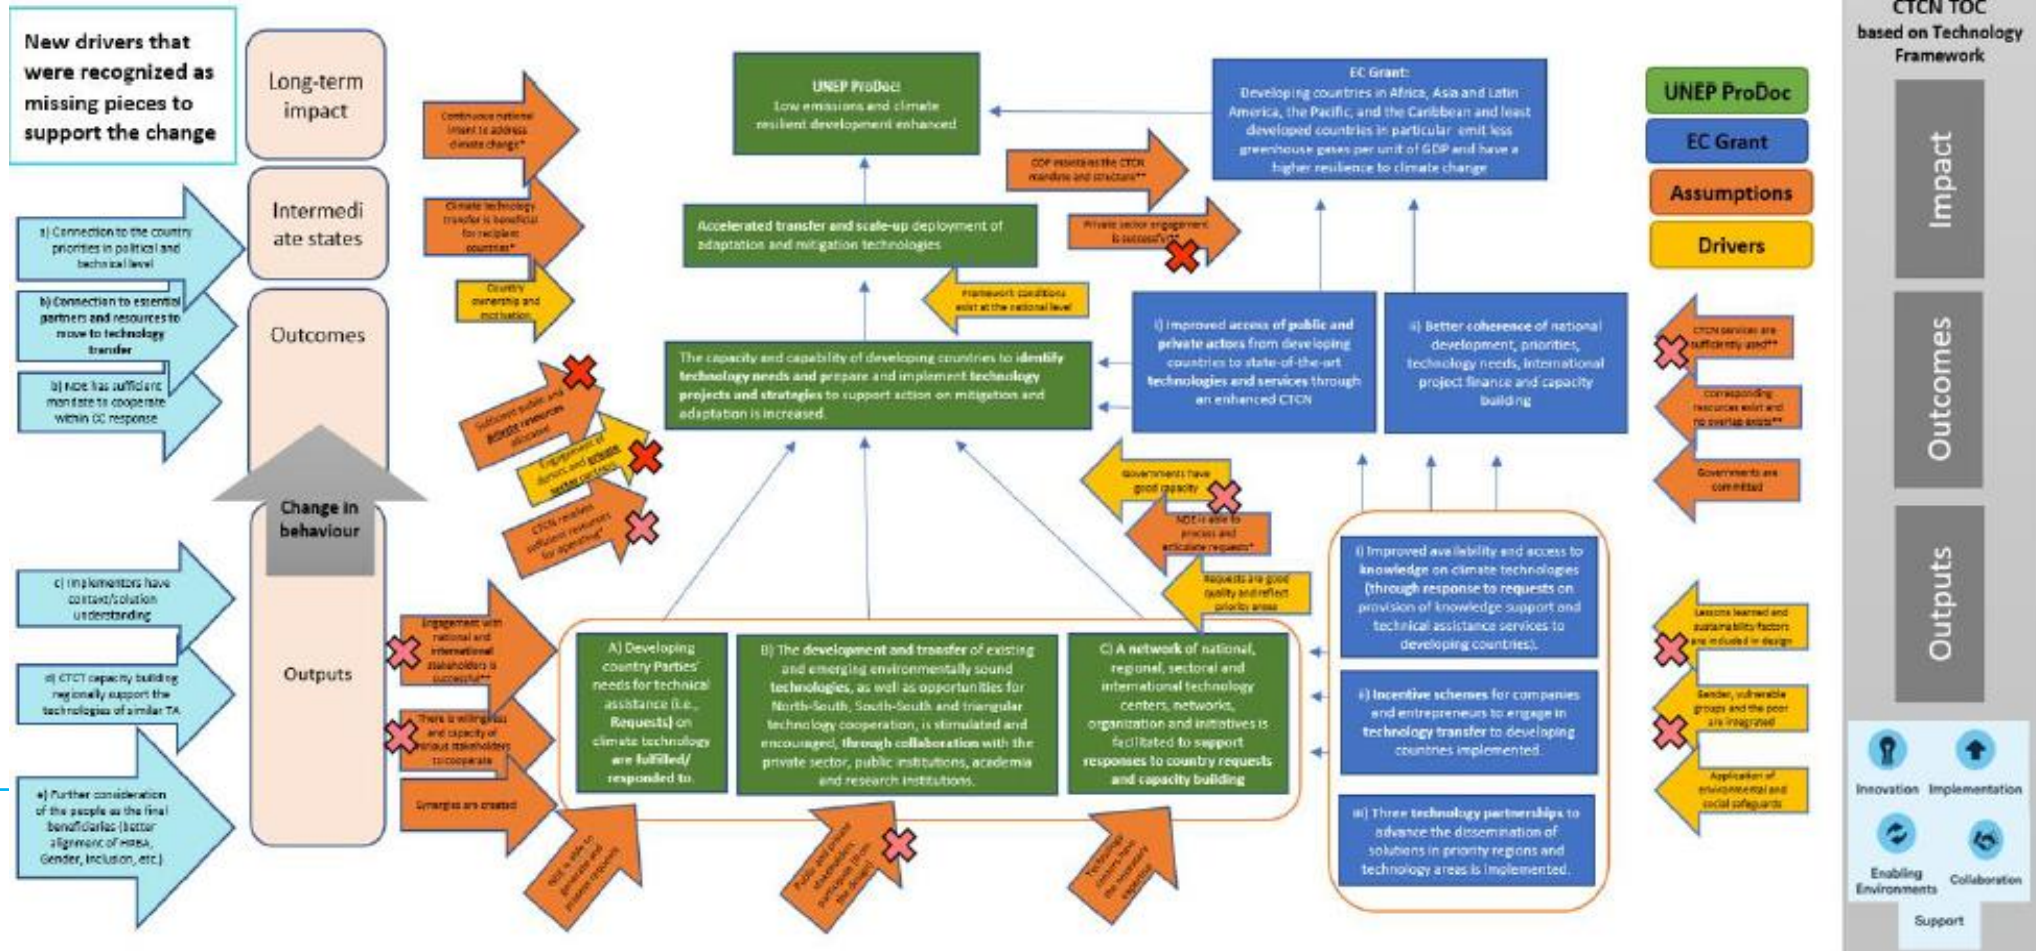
New drivers that were recognized as missing pieces to support the change

Long-term impact

Intermediate states

Outcomes

Change in behaviour

Outputs

a) Connection to the country priorities in political and technical level

b) Connection to essential partners and resources to move to technology transfer

b) NDE has sufficient mandate to cooperate within CC response

c) Implementors have context/solution understanding

d) CTCT capacity building regionally support the technologies of similar TA

e) Further consideration of the people as the final beneficiaries (better alignment of HRBA, Gender, Inclusion, etc.)

Continuous national intent to address climate change*

Climate technology transfer is beneficial for recipient countries*

Country ownership and motivation

Sufficient public and private resources allocated

Engagement of donors and private sector partners

CTCN receives sufficient resources for operating*

Engagement with national and international stakeholders is successful**

There is willingness and capacity of various stakeholders to cooperate

Synergies are created

NDE is able to generate and submit requests

Public and private stakeholders participate from the design

Technology transfer has the necessary capacity

UNEP ProDoc:
Low emissions and climate resilient development enhanced

EC Grant:
Developing countries in Africa, Asia and Latin America, the Pacific, and the Caribbean and least developed countries in particular emit less greenhouse gases per unit of GDP and have a higher resilience to climate change

COP maintains the CTCN mandate and structure**

Private sector engagement is successful**

Accelerated transfer and scale-up deployment of adaptation and mitigation technologies

Framework conditions exist at the national level

The capacity and capability of developing countries to identify technology needs and prepare and implement technology projects and strategies to support action on mitigation and adaptation is increased.

i) Improved access of public and private actors from developing countries to state-of-the-art technologies and services through an enhanced CTCN

ii) Better coherence of national development, priorities, technology needs, international project finance and capacity building

Governments have good capacity

NDE is able to process and articulate requests*

Requests are good quality and reflect priority areas

A) Developing country Parties' needs for technical assistance (i.e., Requests) on climate technology are fulfilled/ responded to.

B) The development and transfer of existing and emerging environmentally sound technologies, as well as opportunities for North-South, South-South and triangular technology cooperation, is stimulated and encouraged, through collaboration with the private sector, public institutions, academia and research institutions.

C) A network of national, regional, sectoral and international technology centers, networks, organization and initiatives is facilitated to support responses to country requests and capacity building

i) Improved availability and access to knowledge on climate technologies (through response to requests on provision of knowledge support and technical assistance services to developing countries).

ii) Incentive schemes for companies and entrepreneurs to engage in technology transfer to developing countries implemented.

iii) Three technology partnerships to advance the dissemination of solutions in priority regions and technology areas is implemented.

UNEP ProDoc

EC Grant

Assumptions

Drivers

CTCN services are sufficiently used**

Corresponding resources exist and no overlap exists**

Governments are committed

Lessons learned and sustainability factors are included in design

Gender, vulnerable groups and the poor are integrated

Application of environmental and social safeguards

CTCN TOC based on Technology Framework

Impact

Outcomes

Outputs

Innovation

Implementation

Enabling Environments

Collaboration

Support